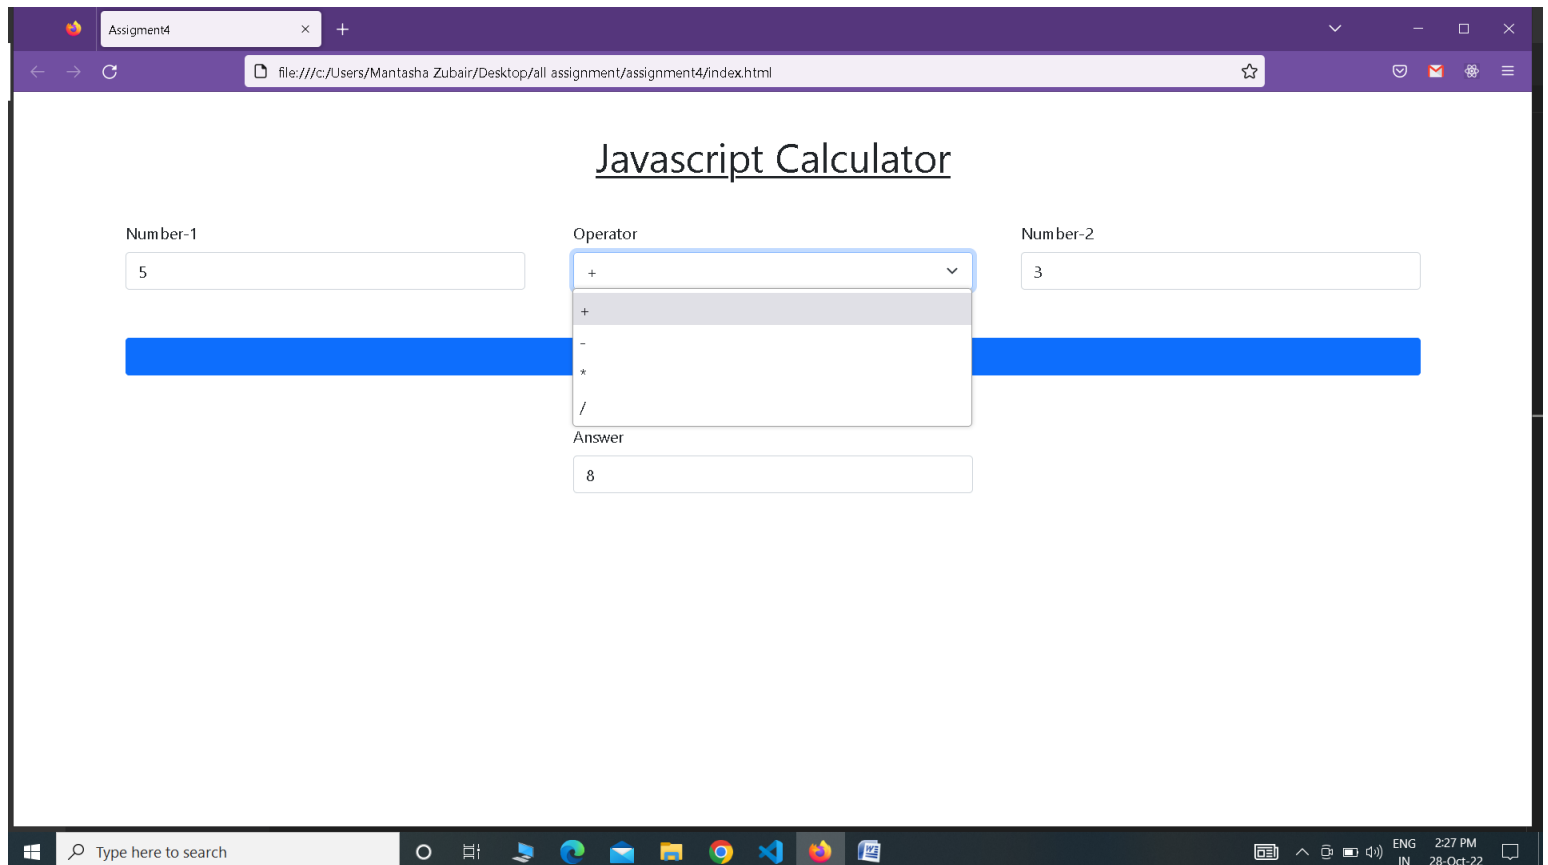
Assigment4

file:///c:/Users/Mantasha Zubair/Desktop/all assignment/assignment4/index.html

Javascript Calculator

Number-1
5

Operator
+

+
-
*
/

Number-2
3

Answer
8

Type here to search

ENG
IN
2:27 PM
28-Oct-22